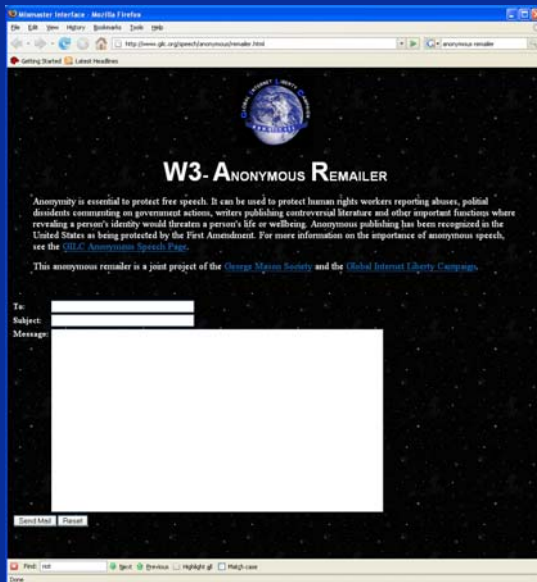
Mixmaster Interface - Mozilla Firefox

File Edit View History Bookmarks Tools Help

http://www.gilc.org/speech/anonymous/remailer.html

anonymous remailer

Getting Started Latest Headlines

Global Internet Liberty Campaign

W3- Anonymous Remailer

Anonymity is essential to protect free speech. It can be used to protect human rights workers reporting abuses, politial dissidents commenting on government actions, writers publishing controversial literature and other important functions where revealing a person's identity would threaten a person's life or wellbeing. Anonymous publishing has been recognized in the United States as being protected by the First Amendment. For more information on the importance of anonymous speech, see the GILC Anonymous Speech Page.

This anonymous remailer is a joint project of the George Mason Society and the Global Internet Liberty Campaign.

To:
Subject:
Message:

Send Mail Reset

Find: mit Next Previous Highlight all Match case

Done